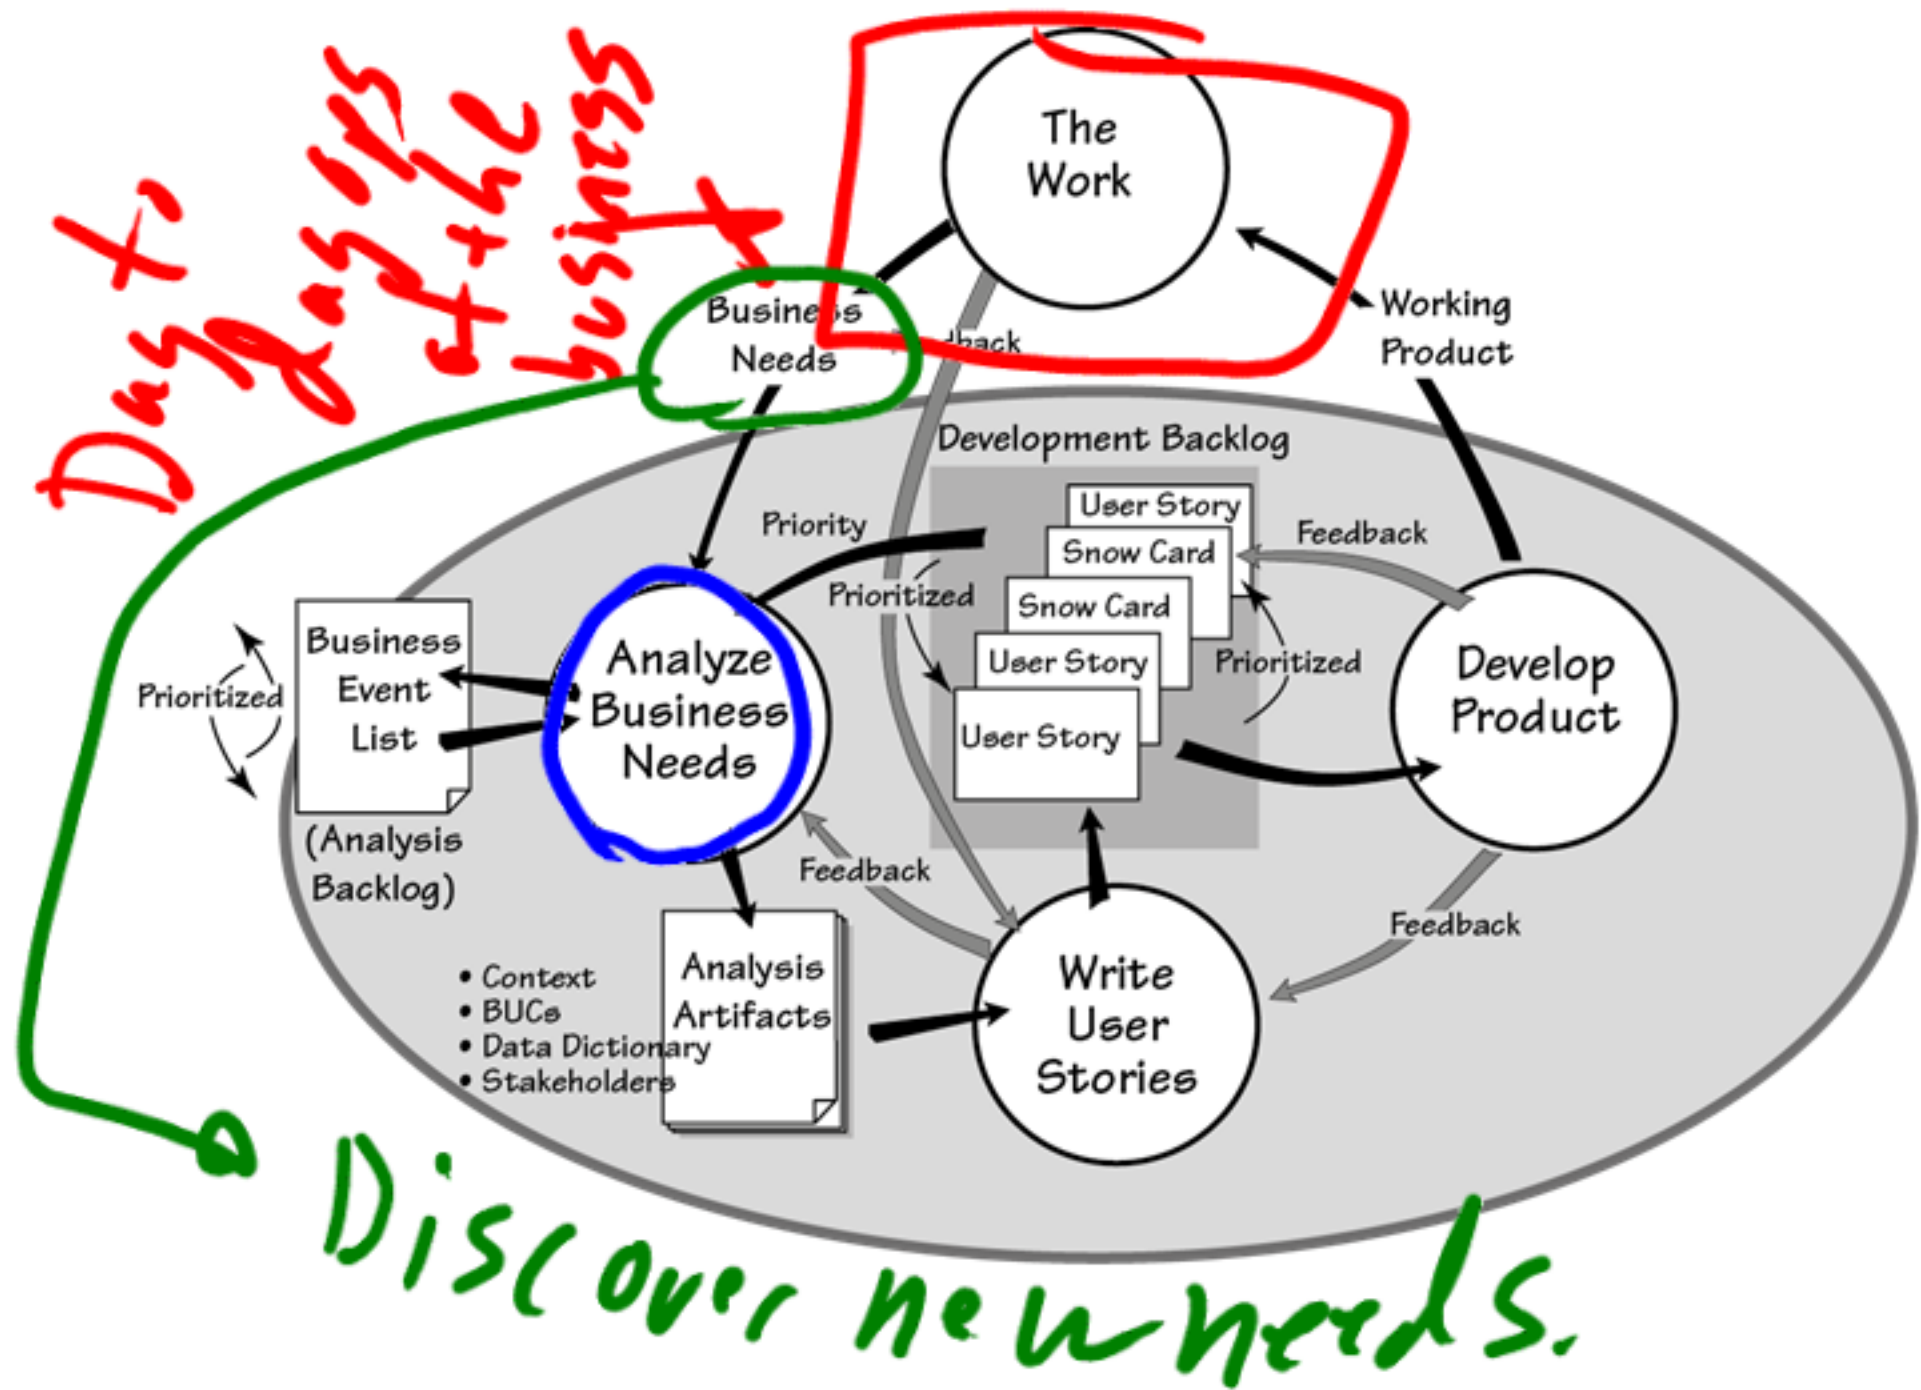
Day to day ops of the business

The Work

Business Needs

Feedback

Working Product

Development Backlog

Priority

User Story

Snow Card

Snow Card

User Story

User Story

Feedback

Prioritized

Prioritized

Prioritized

Business Event List

(Analysis Backlog)

Analyze Business Needs

Develop Product

Feedback

Feedback

Analysis Artifacts

• Context
• BUCs
• Data Dictionary
• Stakeholders

Write User Stories

Discover new needs.